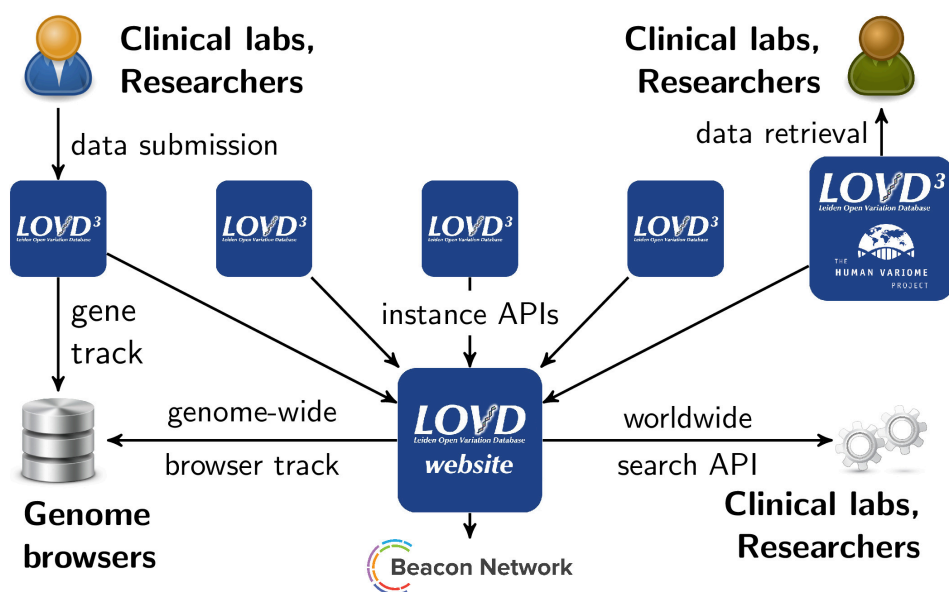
Clinical labs, Researchers

data submission

Clinical labs, Researchers

data retrieval

LOVD³
Leiden Open Variation Database

LOVD³
Leiden Open Variation Database

LOVD³
Leiden Open Variation Database

LOVD³
Leiden Open Variation Database

LOVD³
Leiden Open Variation Database
THE HUMAN VARIOME PROJECT

gene track

instance APIs

genome-wide browser track

LOVD
Leiden Open Variation Database
website

worldwide search API

Genome browsers

Beacon Network

Clinical labs, Researchers